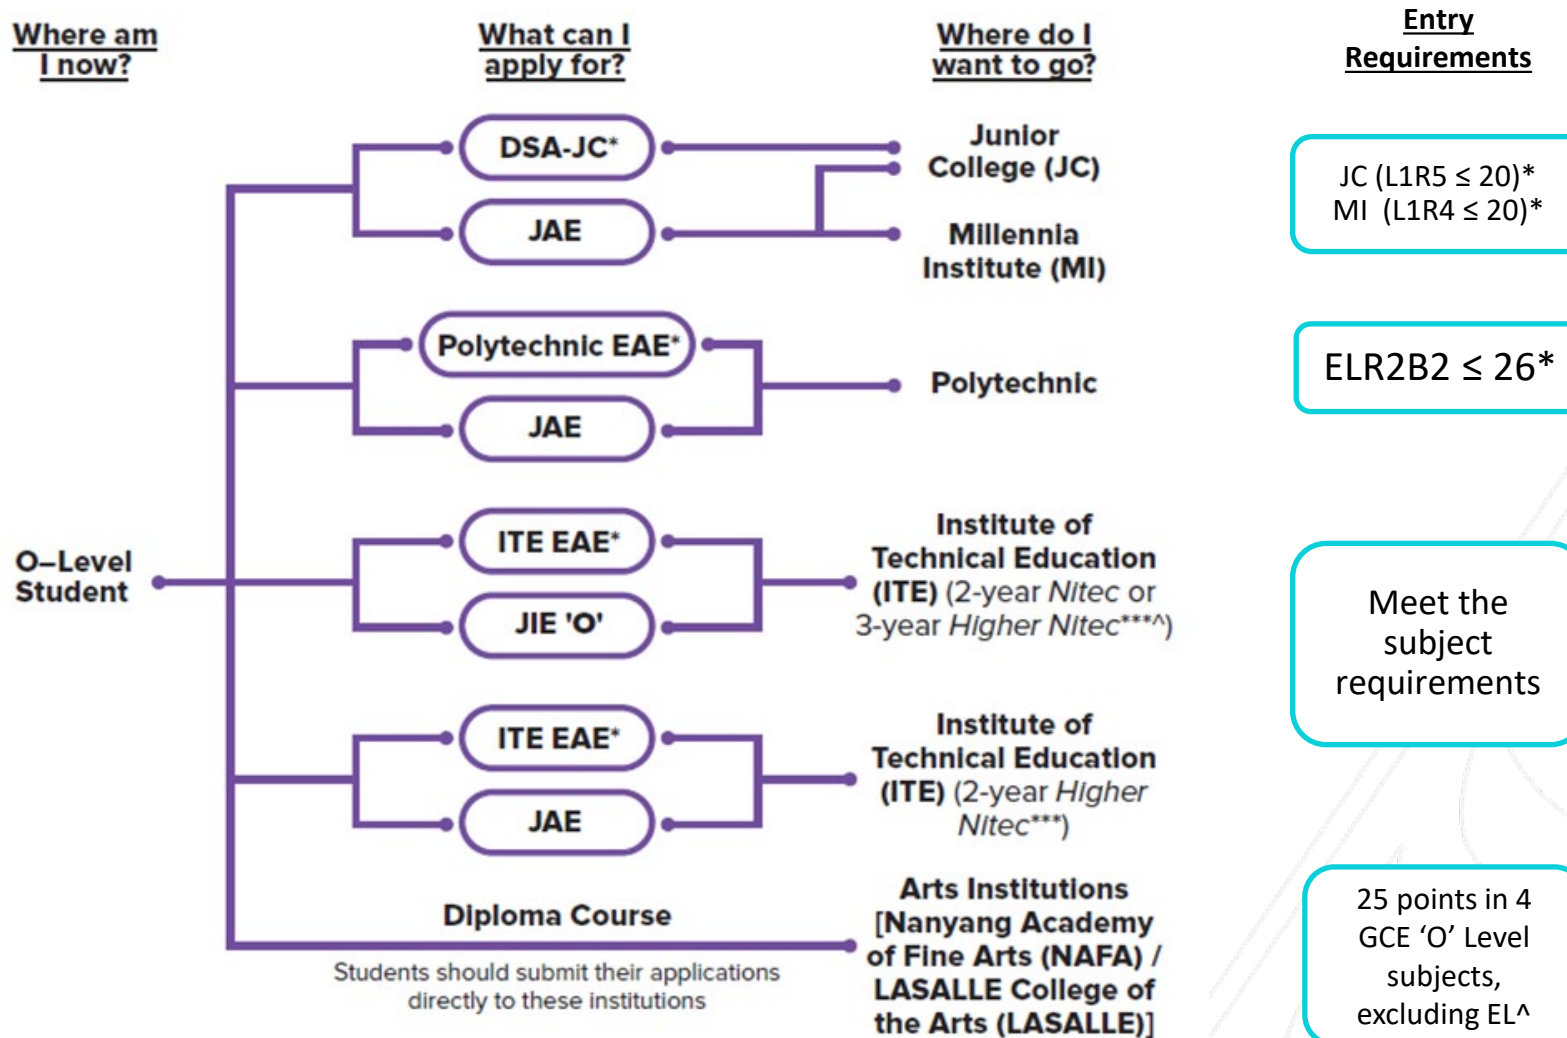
Where am I now?

What can I apply for?

Where do I want to go?

Entry Requirements

DSA-JC*

JAE

Junior College (JC)

Millennia Institute (MI)

JC (L1R5 ≤ 20)*
MI (L1R4 ≤ 20)*

Polytechnic EAE*

JAE

Polytechnic

ELR2B2 ≤ 26*

O–Level Student

ITE EAE*

JIE 'O'

Institute of Technical Education (ITE) (2-year Nitec or 3-year Higher Nitec***^)

Meet the subject requirements

ITE EAE*

JAE

Institute of Technical Education (ITE) (2-year Higher Nitec***)

Diploma Course

Students should submit their applications directly to these institutions

Arts Institutions [Nanyang Academy of Fine Arts (NAFA) / LASALLE College of the Arts (LASALLE)]

25 points in 4 GCE 'O' Level subjects, excluding EL^